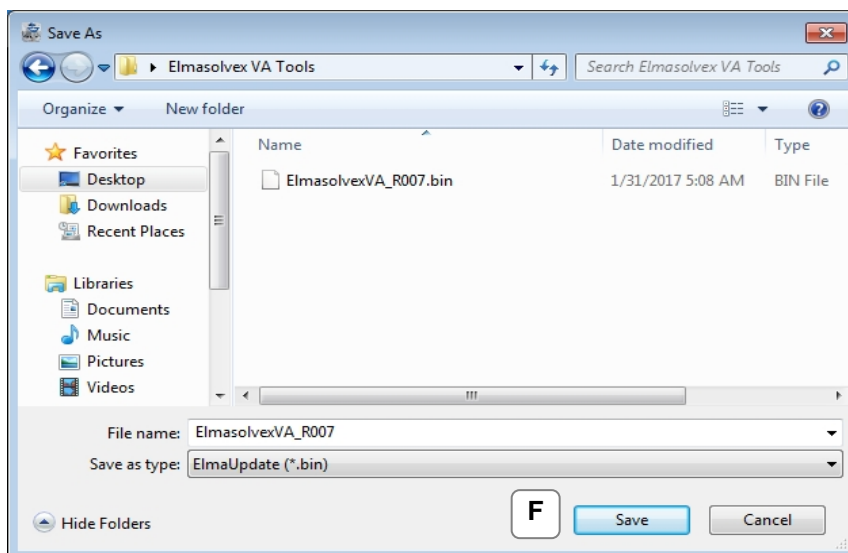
Save As

Elmasolvex VA Tools

Search Elmasolvex VA Tools

Organize ▾ New folder

Favorites
Desktop
Downloads
Recent Places

Libraries
Documents
Music
Pictures
Videos

| Name | Date modified | Type |
|---|---|---|
| ElmasolvexVA_R007.bin | 1/31/2017 5:08 AM | BIN File |

File name: ElmasolvexVA_R007

Save as type: ElmaUpdate (*.bin)

Hide Folders

F

Save

Cancel